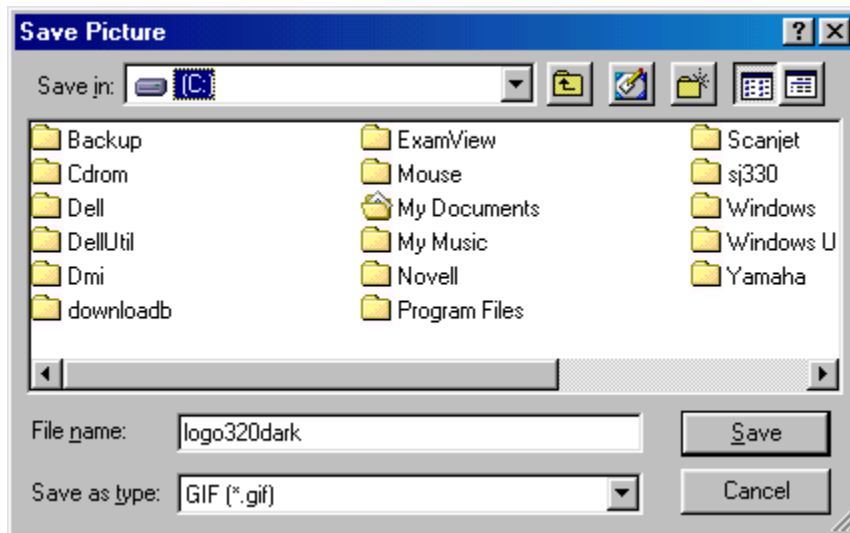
Save Picture

?

Save in: (C:)

Backup
Cdrom
Dell
DellUtil
Dmi
downloadb

ExamView
Mouse
My Documents
My Music
Novell
Program Files

Scanjet
sj330
Windows
Windows U
Yamaha

File name: logo320dark

Save

Save as type: GIF (*.gif)

Cancel